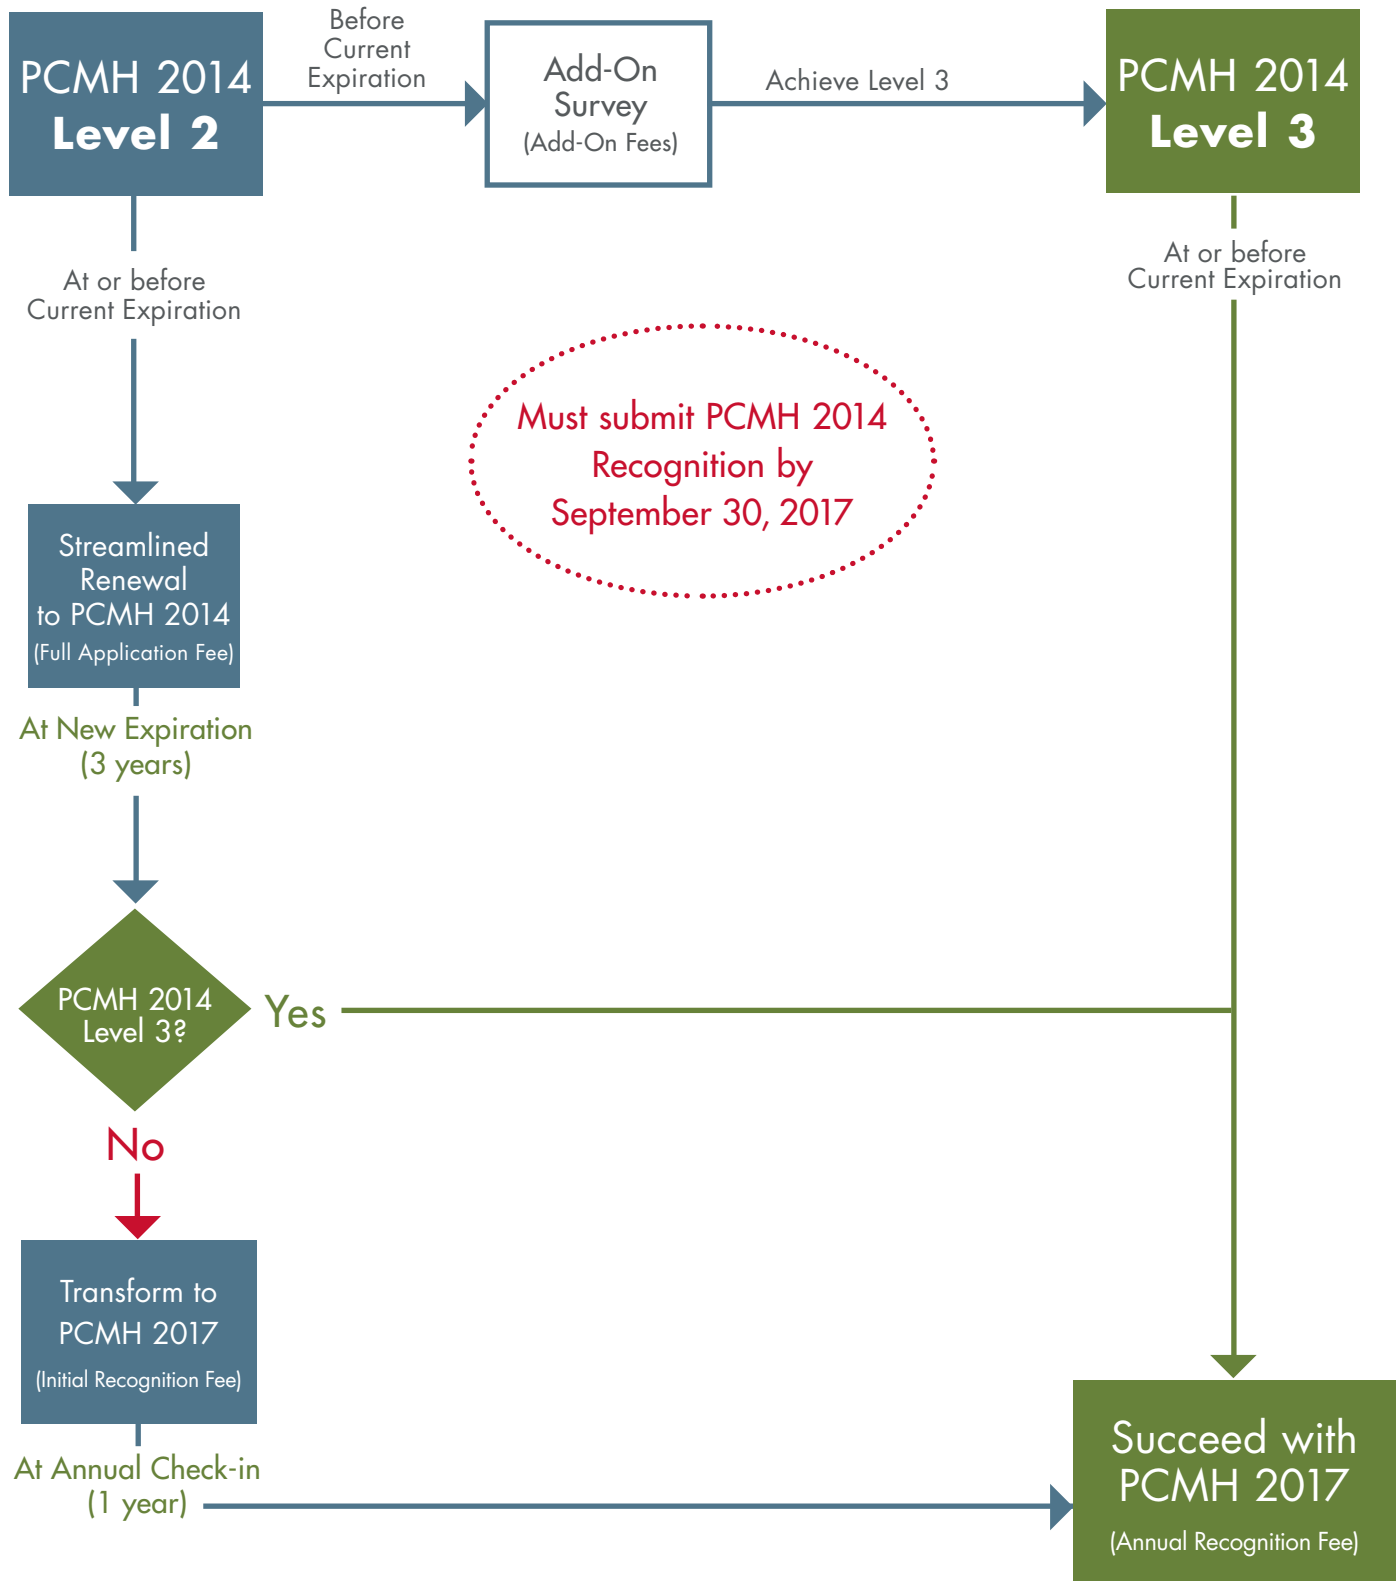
PCMH 2014
Level 2

Before Current Expiration

Add-On Survey
(Add-On Fees)

Achieve Level 3

PCMH 2014
Level 3

At or before Current Expiration

At or before Current Expiration

Must submit PCMH 2014 Recognition by September 30, 2017

Streamlined Renewal to PCMH 2014
(Full Application Fee)

At New Expiration (3 years)

PCMH 2014 Level 3?

Yes

No

Transform to PCMH 2017
(Initial Recognition Fee)

At Annual Check-in (1 year)

Succeed with PCMH 2017
(Annual Recognition Fee)